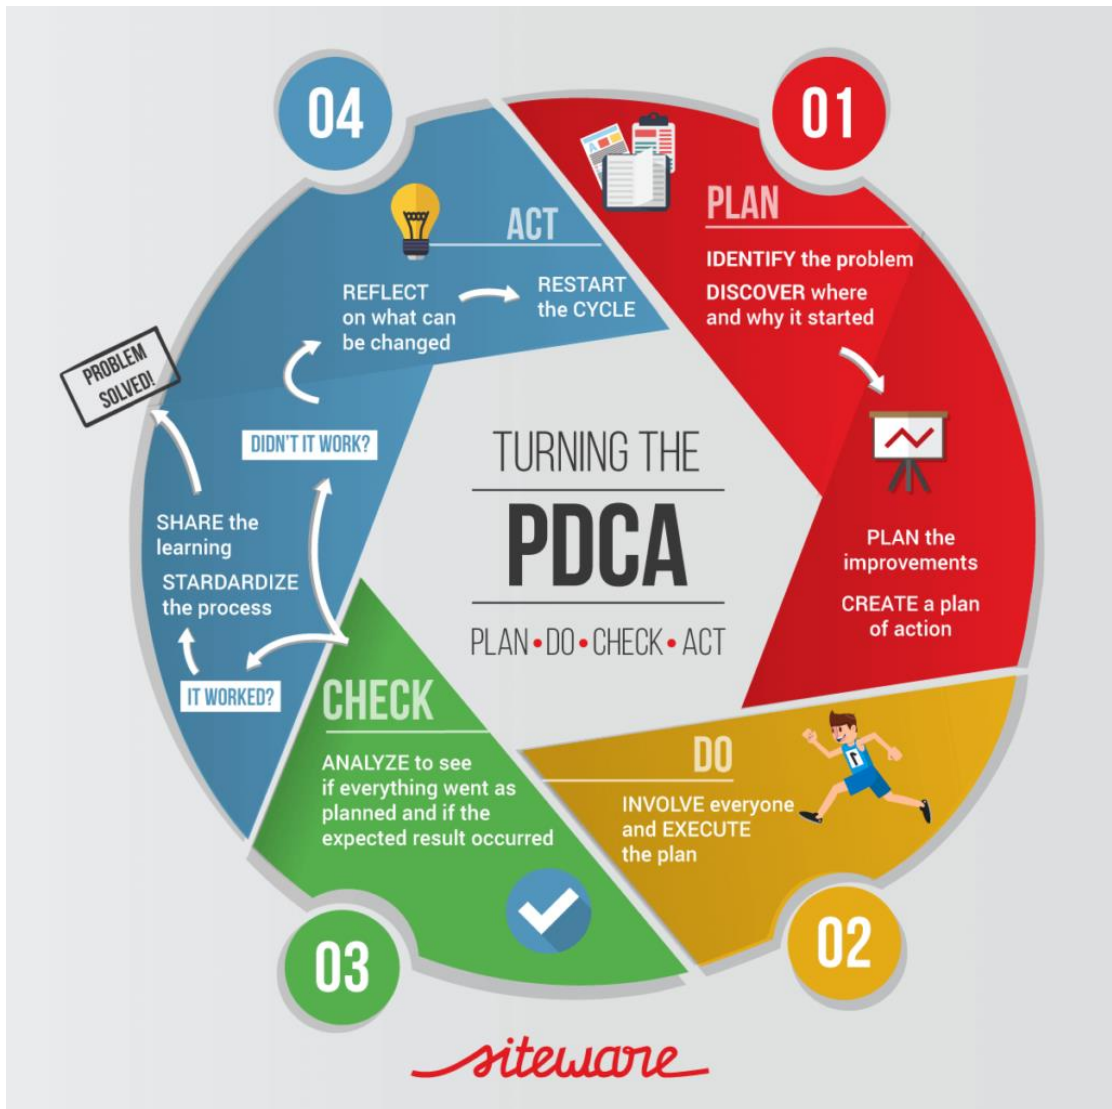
TURNING THE
PDCA
PLAN • DO • CHECK • ACT

01
PLAN
IDENTIFY the problem
DISCOVER where and why it started

PLAN the improvements
CREATE a plan of action

02
DO
INVOLVE everyone and EXECUTE the plan

03
CHECK
ANALYZE to see if everything went as planned and if the expected result occurred

IT WORKED?
DIDN'T IT WORK?

04
ACT
REFLECT on what can be changed
RESTART the CYCLE

SHARE the learning
STARDARDIZE the process

PROBLEM SOLVED!

siteware